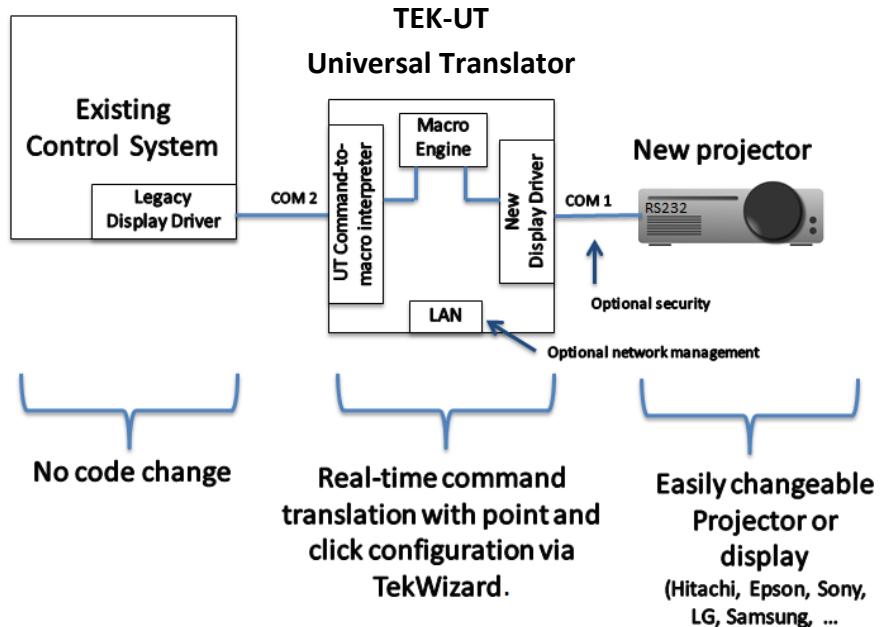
TEK-UT
Universal Translator

Existing Control System

Legacy Display Driver

COM 2

UT Command-to-macro interpreter

Macro Engine

New Display Driver

LAN

COM 1

New projector

RS232

Optional security

Optional network management

No code change

Real-time command translation with point and click configuration via TekWizard.

Easily changeable Projector or display
(Hitachi, Epson, Sony, LG, Samsung, ...